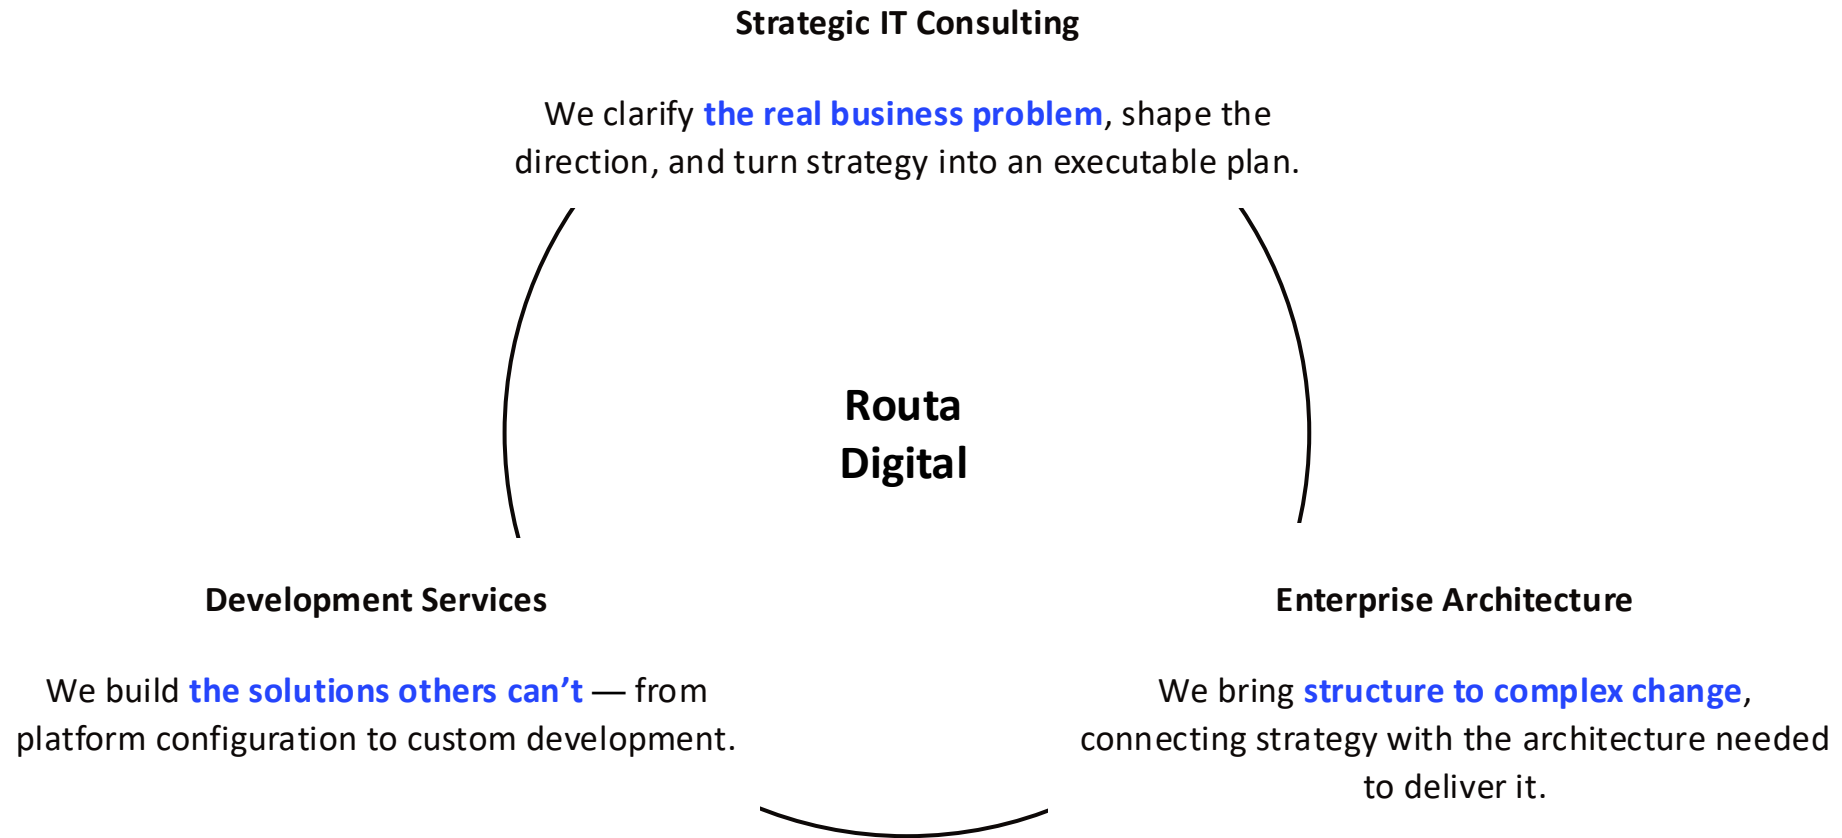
Strategic IT Consulting

We clarify the real business problem, shape the direction, and turn strategy into an executable plan.

Routa Digital

Development Services

We build the solutions others can’t — from platform configuration to custom development.

Enterprise Architecture

We bring structure to complex change, connecting strategy with the architecture needed to deliver it.